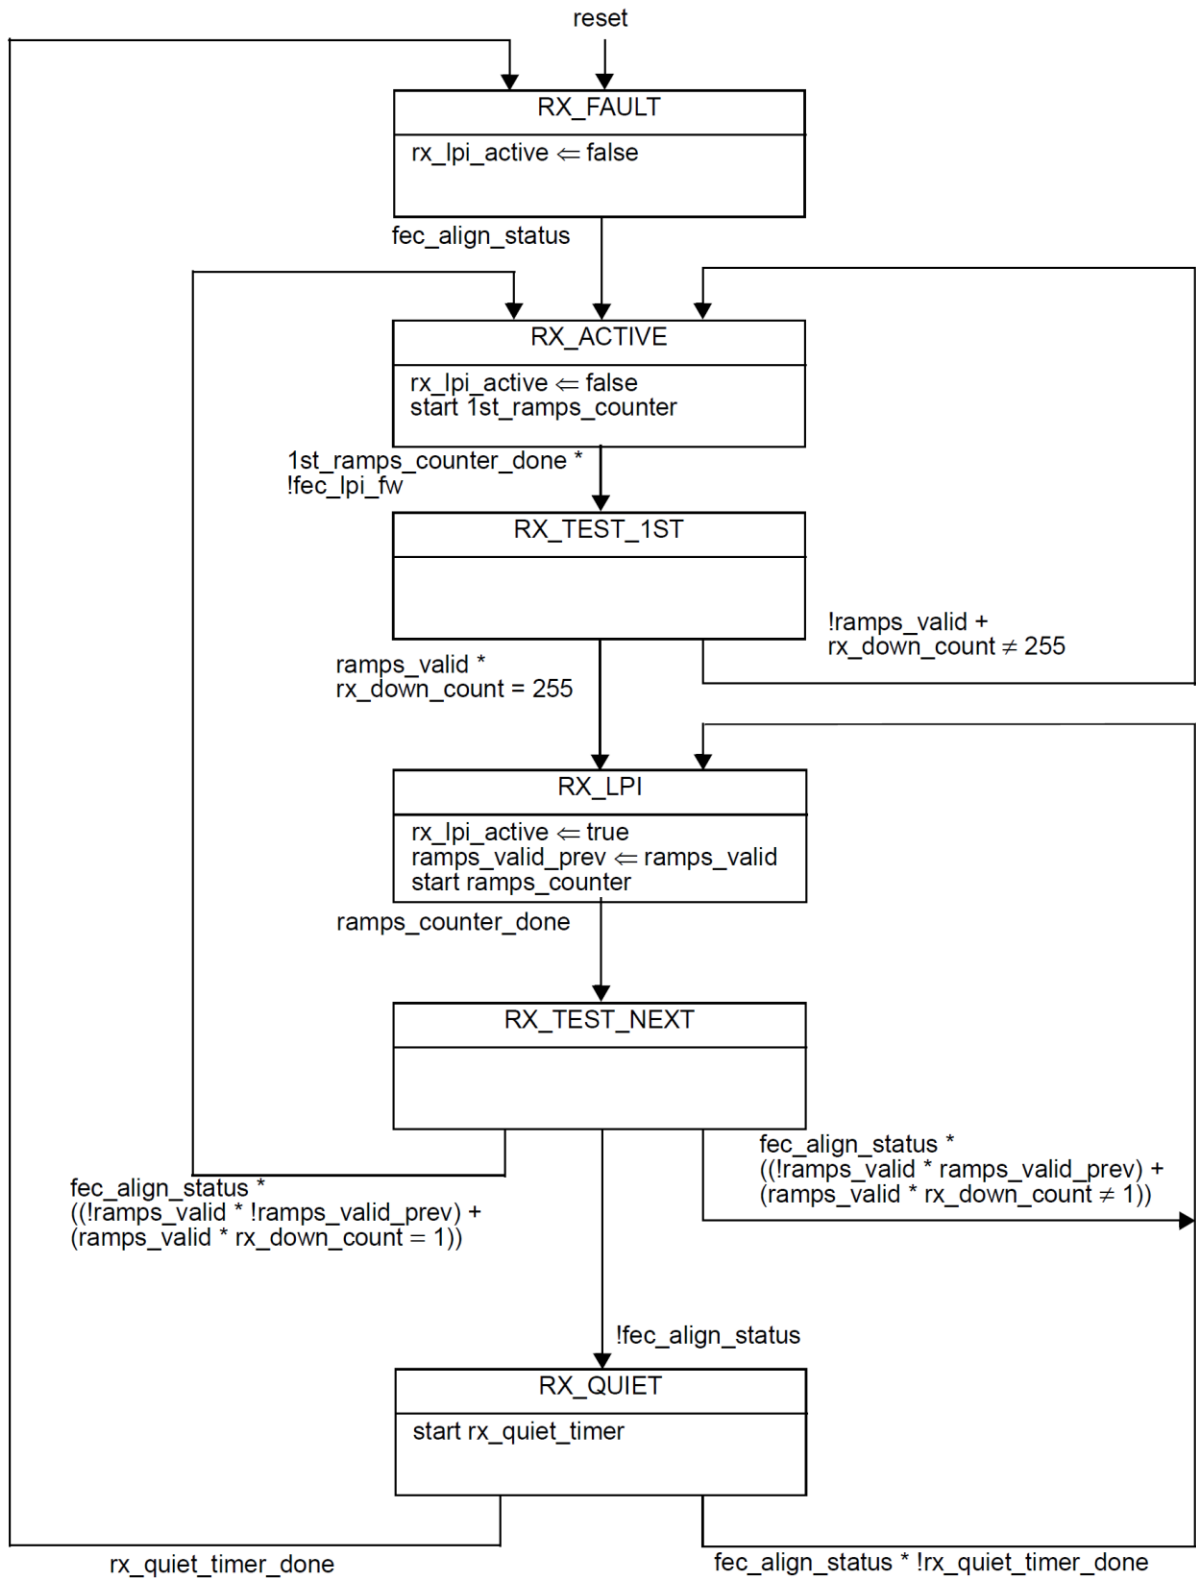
reset

RX_FAULT

rx_lpi_active $\Leftarrow$ false

fec_align_status

RX_ACTIVE

rx_lpi_active $\Leftarrow$ false
start 1st_ramps_counter

1st_ramps_counter_done *
!fec_lpi_fw

RX_TEST_1ST

!ramps_valid +
rx_down_count $\neq$ 255

ramps_valid *
rx_down_count = 255

RX_LPI

rx_lpi_active $\Leftarrow$ true
ramps_valid_prev $\Leftarrow$ ramps_valid
start ramps_counter

ramps_counter_done

RX_TEST_NEXT

fec_align_status *
((!ramps_valid * ramps_valid_prev) +
(ramps_valid * rx_down_count $\neq$ 1))

fec_align_status *
((!ramps_valid * !ramps_valid_prev) +
(ramps_valid * rx_down_count = 1))

!fec_align_status

RX_QUIET

start rx_quiet_timer

rx_quiet_timer_done

fec_align_status * !rx_quiet_timer_done